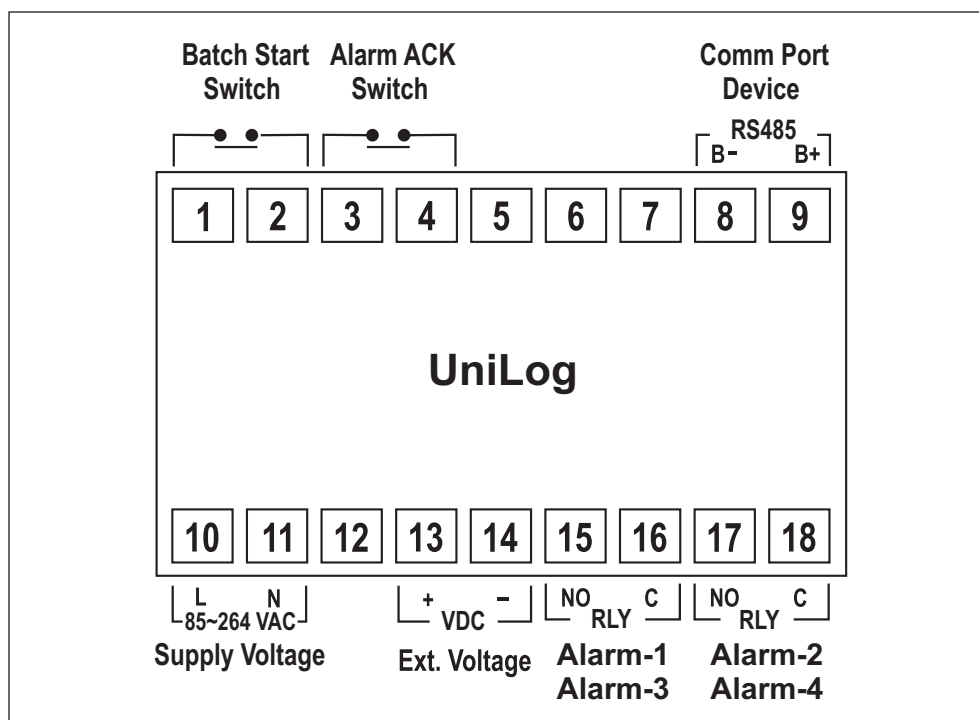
Batch Start Switch

Alarm ACK Switch

Comm Port Device

RS485

B-

B+

1

2

3

4

5

6

7

8

9

UniLog

10

11

12

13

14

15

16

17

18

L

N

85~264 VAC

Supply Voltage

+

–

VDC

Ext. Voltage

NO

C

RLY

Alarm-1

Alarm-3

NO

C

RLY

Alarm-2

Alarm-4